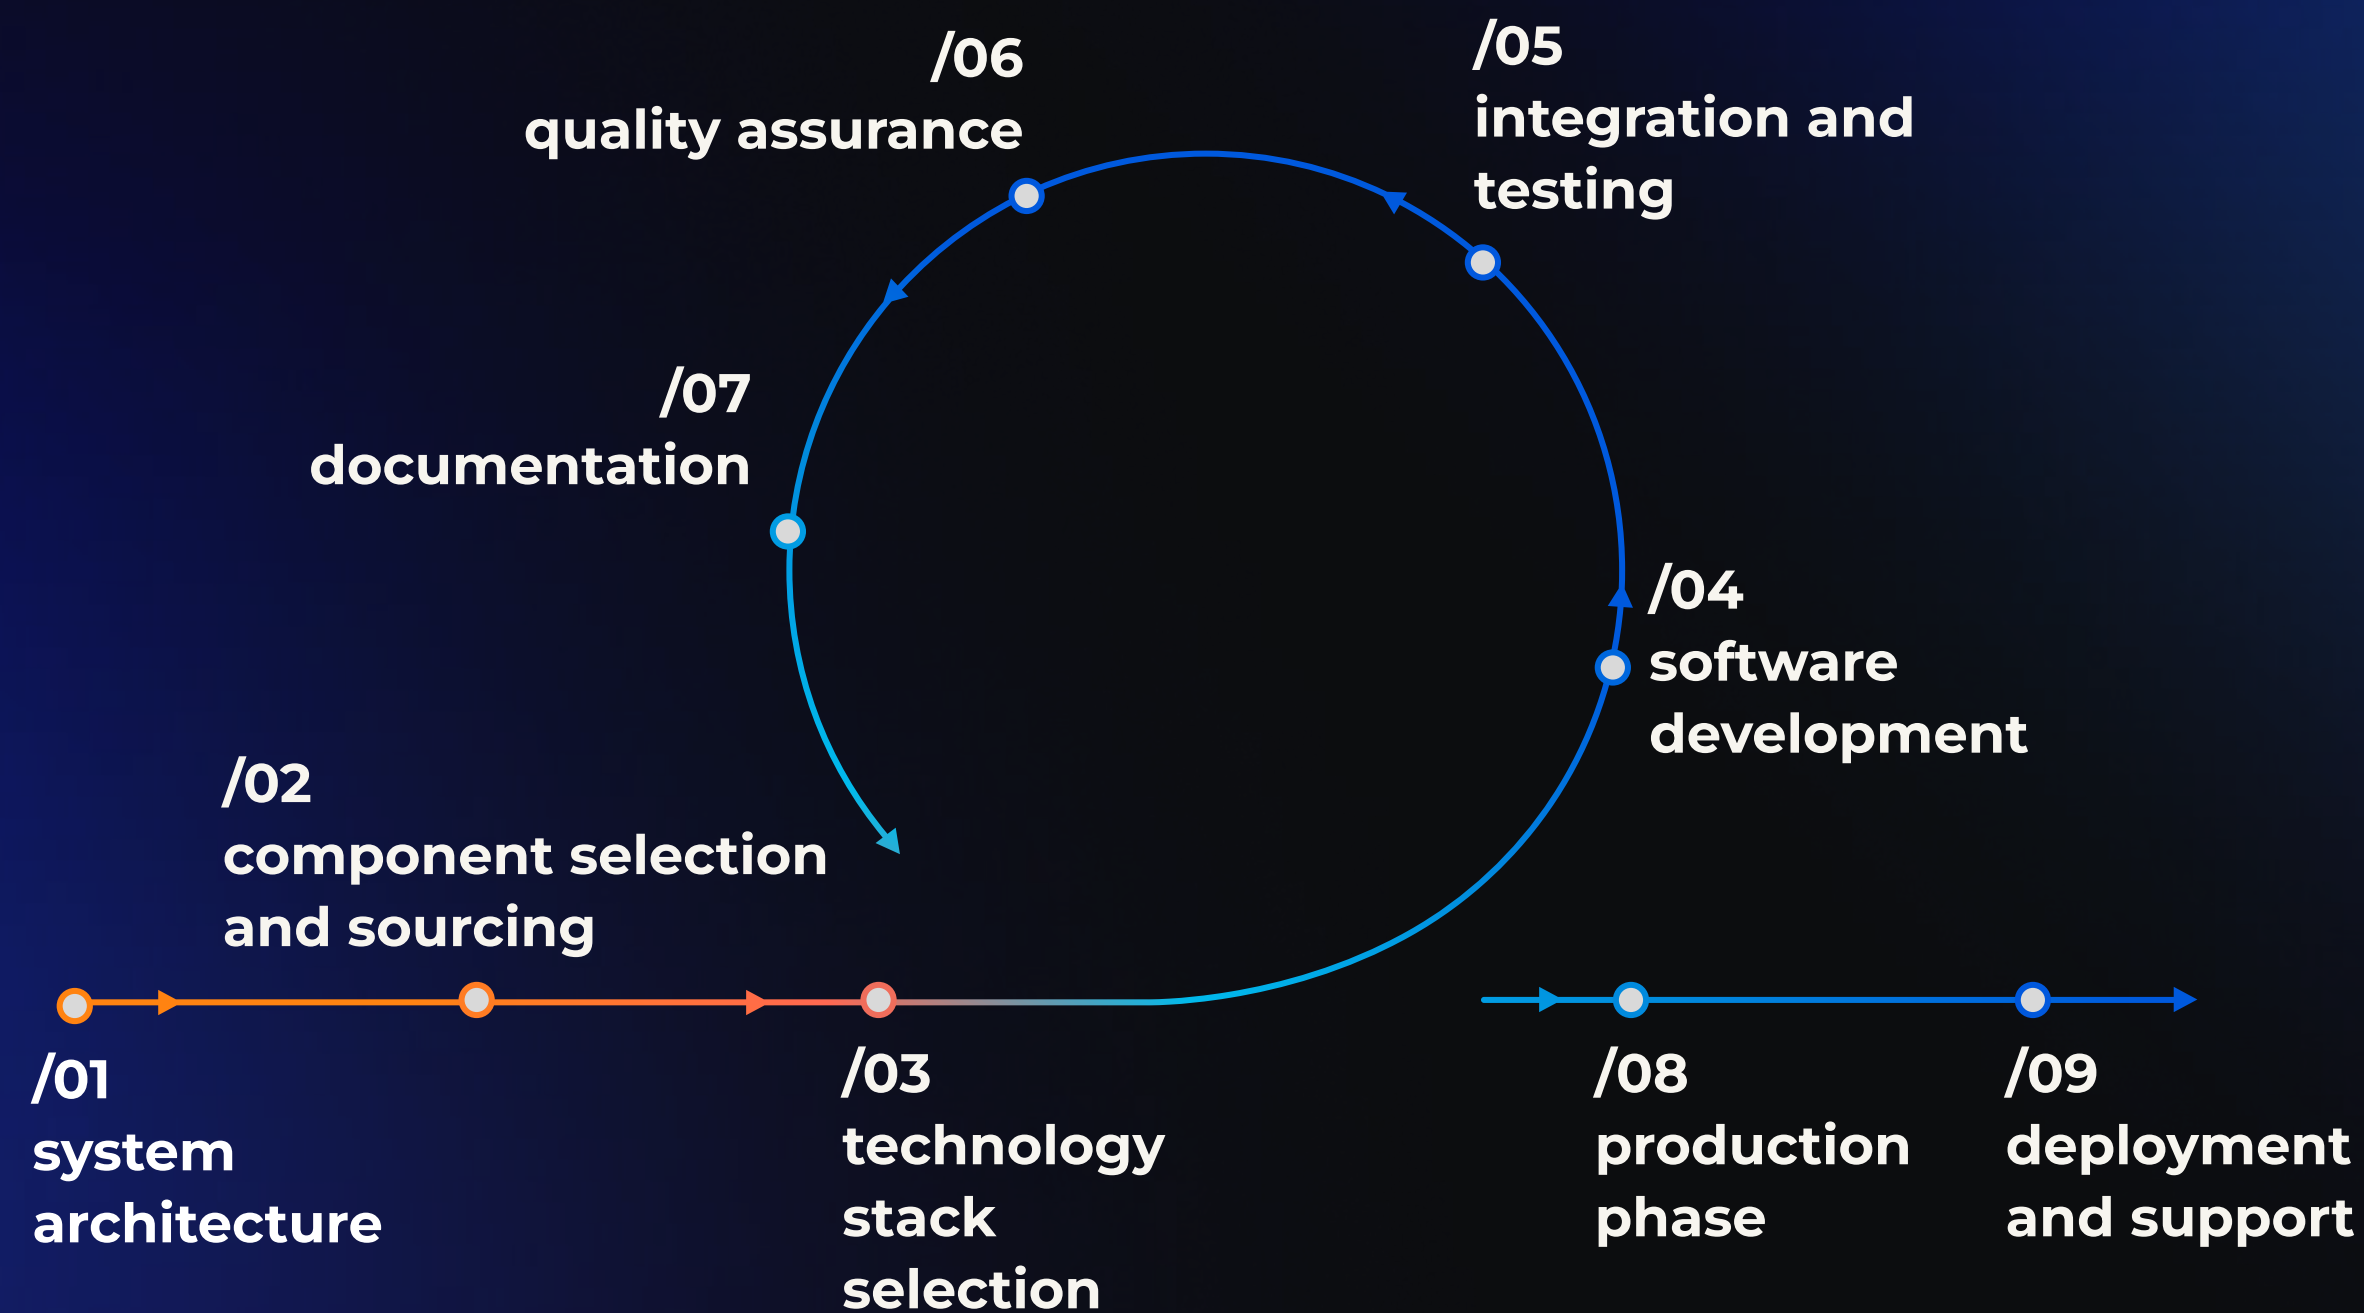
/06
quality assurance

/05
integration and testing

/07
documentation

/04
software development

/02
component selection and sourcing

/01
system architecture

/03
technology stack selection

/08
production phase

/09
deployment and support